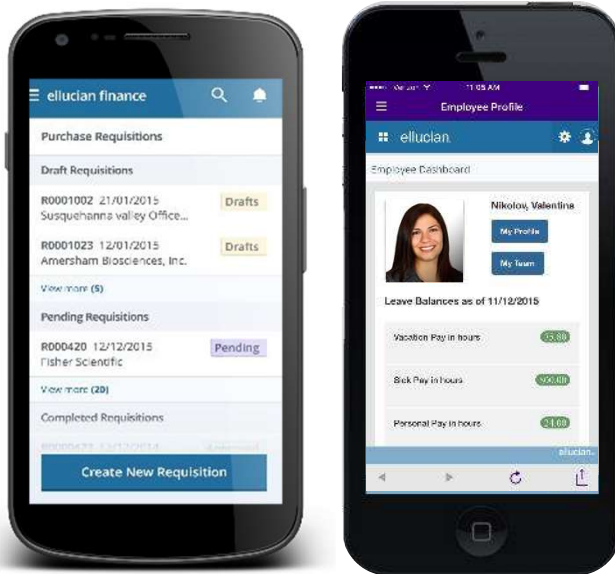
ellucian finance

Purchase Requisitions

Draft Requisitions

R0001002 21/01/2015
Susquehanna valley Office...
Drafts

R0001023 12/01/2015
Amersham Biosciences, Inc.
Drafts

View more (5)

Pending Requisitions

R000420 12/12/2015
Fisher Scientific
Pending

View more (20)

Completed Requisitions

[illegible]

Create New Requisition

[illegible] 11:05 AM

Employee Profile

ellucian

Employee Dashboard

Nikolov, Valentina

My Profile

My Team

Leave Balances as of 11/12/2015

Vacation Pay in hours 35.80

Sick Pay in hours 990.00

Personal Pay in hours 24.00

ellucian